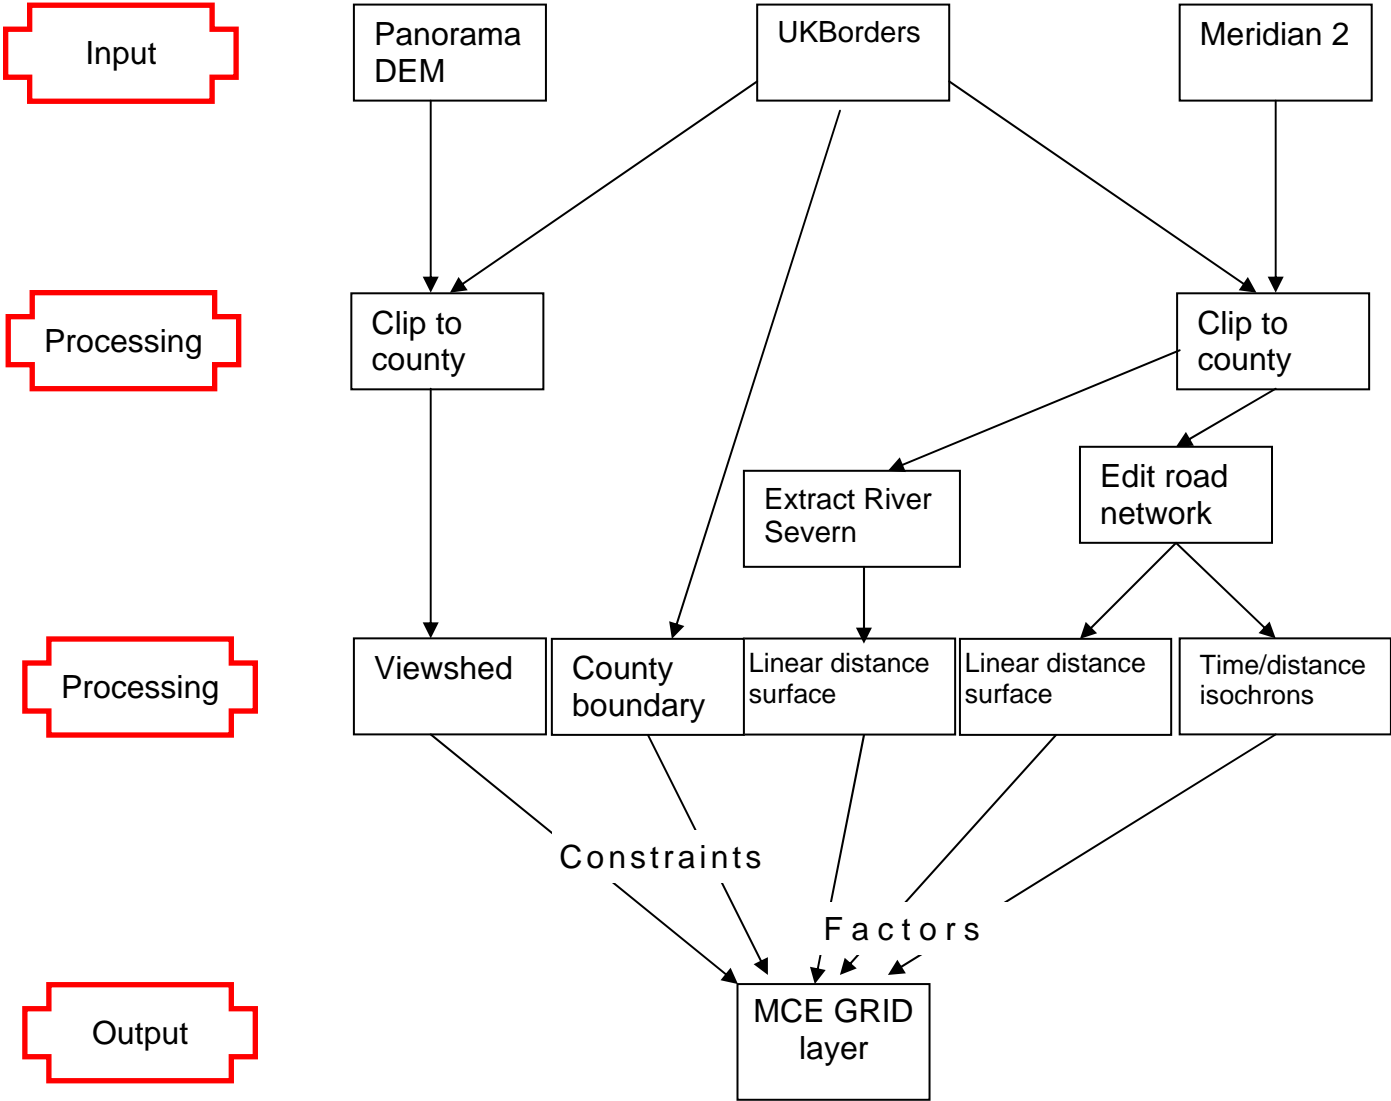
Input

Panorama DEM

UKBorders

Meridian 2

Processing

Clip to county

Clip to county

Extract River Severn

Edit road network

Processing

Viewshed

County boundary

Linear distance surface

Linear distance surface

Time/distance isochrons

Constraints

Factors

Output

MCE GRID layer